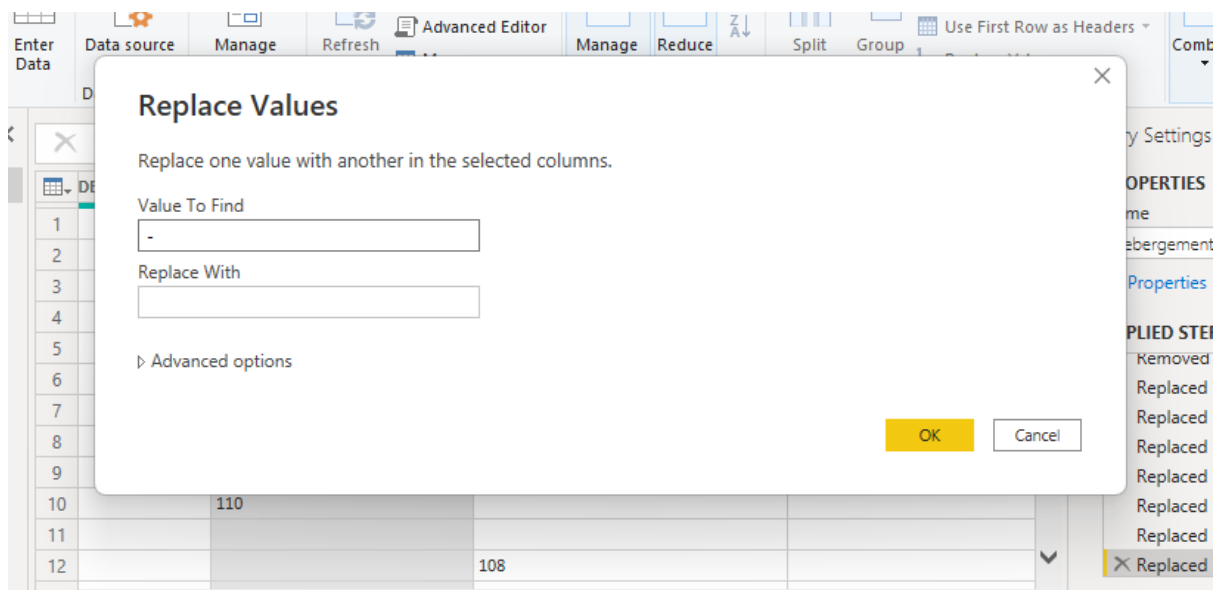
Enter Data
Data source
Manage
Refresh
Advanced Editor
Manage
Reduce
Split
Group
Use First Row as Headers
Comb
D

Replace Values

Replace one value with another in the selected columns.

Value To Find
-
Replace With

Advanced options

OK
Cancel

DE
1
2
3
4
5
6
7
8
9
10
11
12
110
108

y Settings
OPERTIES
me
ebergement
Properties
PLIED STE
Removed
Replaced
Replaced
Replaced
Replaced
Replaced
Replaced
Replaced